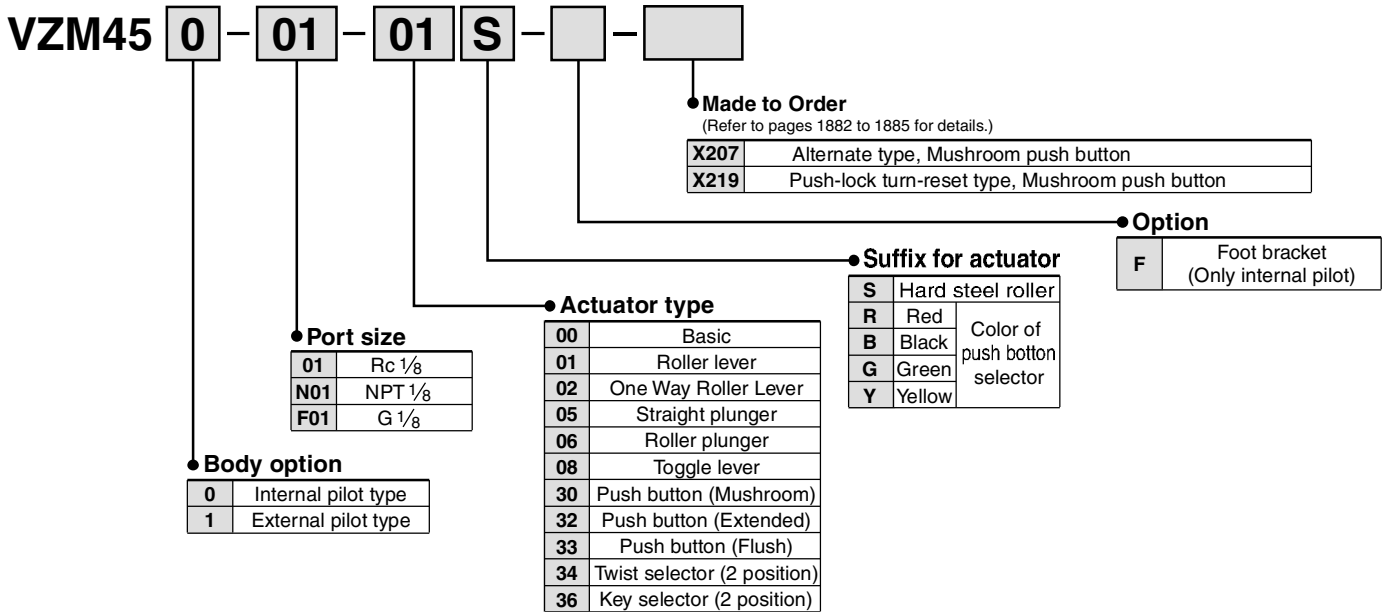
VZM45 0 – 01 – 01 S – –

Made to Order
(Refer to pages 1882 to 1885 for details.)

| X207 | Alternate type, Mushroom push button |
|---|---|
| X219 | Push-lock turn-reset type, Mushroom push button |

Option

| F | Foot bracket (Only internal pilot) |
|---|---|

Suffix for actuator

| S | Hard steel roller | |
|---|---|---|
| R | Red | Color of push botton selector |
| B | Black | |
| G | Green | |
| Y | Yellow | |

Actuator type

| 00 | Basic |
|---|---|
| 01 | Roller lever |
| 02 | One Way Roller Lever |
| 05 | Straight plunger |
| 06 | Roller plunger |
| 08 | Toggle lever |
| 30 | Push button (Mushroom) |
| 32 | Push button (Extended) |
| 33 | Push button (Flush) |
| 34 | Twist selector (2 position) |
| 36 | Key selector (2 position) |

Port size

| 01 | Rc $\frac{1}{8}$ |
|---|---|
| N01 | NPT $\frac{1}{8}$ |
| F01 | G $\frac{1}{8}$ |

Body option

| 0 | Internal pilot type |
|---|---|
| 1 | External pilot type |